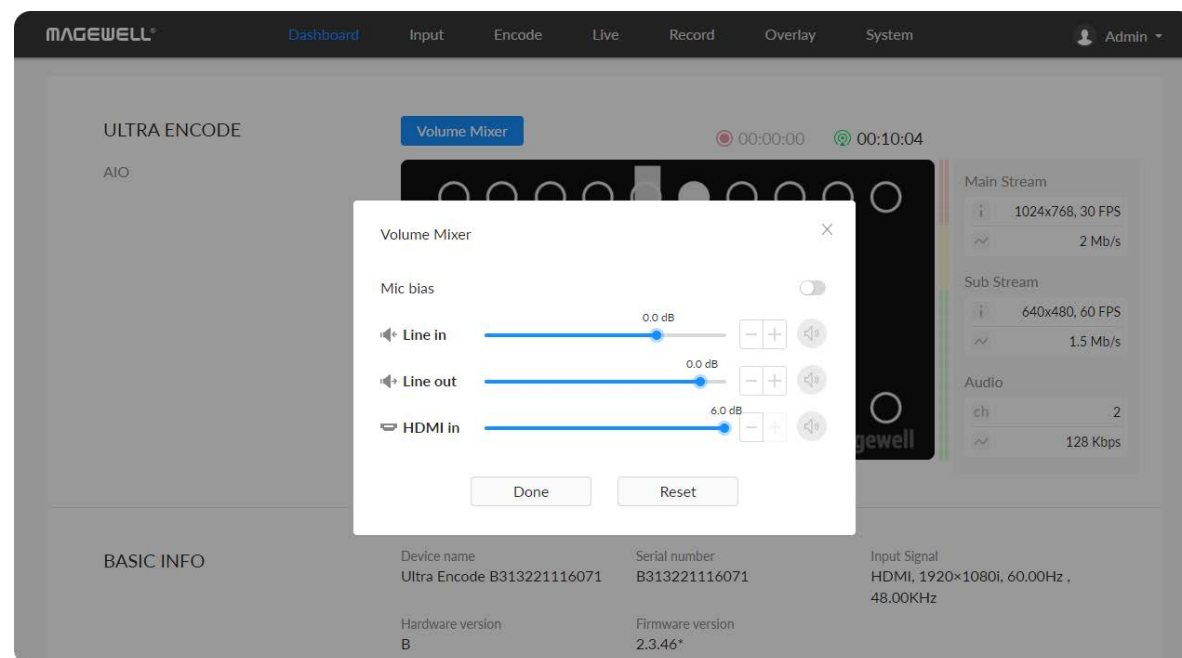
MAGEWELL® Dashboard Input Encode Live Record Overlay System Admin

ULTRA ENCODE

AIO

Volume Mixer

00:00:00 00:10:04

Main Stream
1024x768, 30 FPS
2 Mb/s

Sub Stream
640x480, 60 FPS
1.5 Mb/s

Audio
ch 2
128 Kbps

Volume Mixer

Mic bias

0.0 dB
Line in

0.0 dB
Line out

6.0 dB
HDMI in

Done Reset

gewell

BASIC INFO

Device name
Ultra Encode B313221116071

Serial number
B313221116071

Input Signal
HDMI, 1920×1080i, 60.00Hz , 48.00KHz

Hardware version
B

Firmware version
2.3.46*